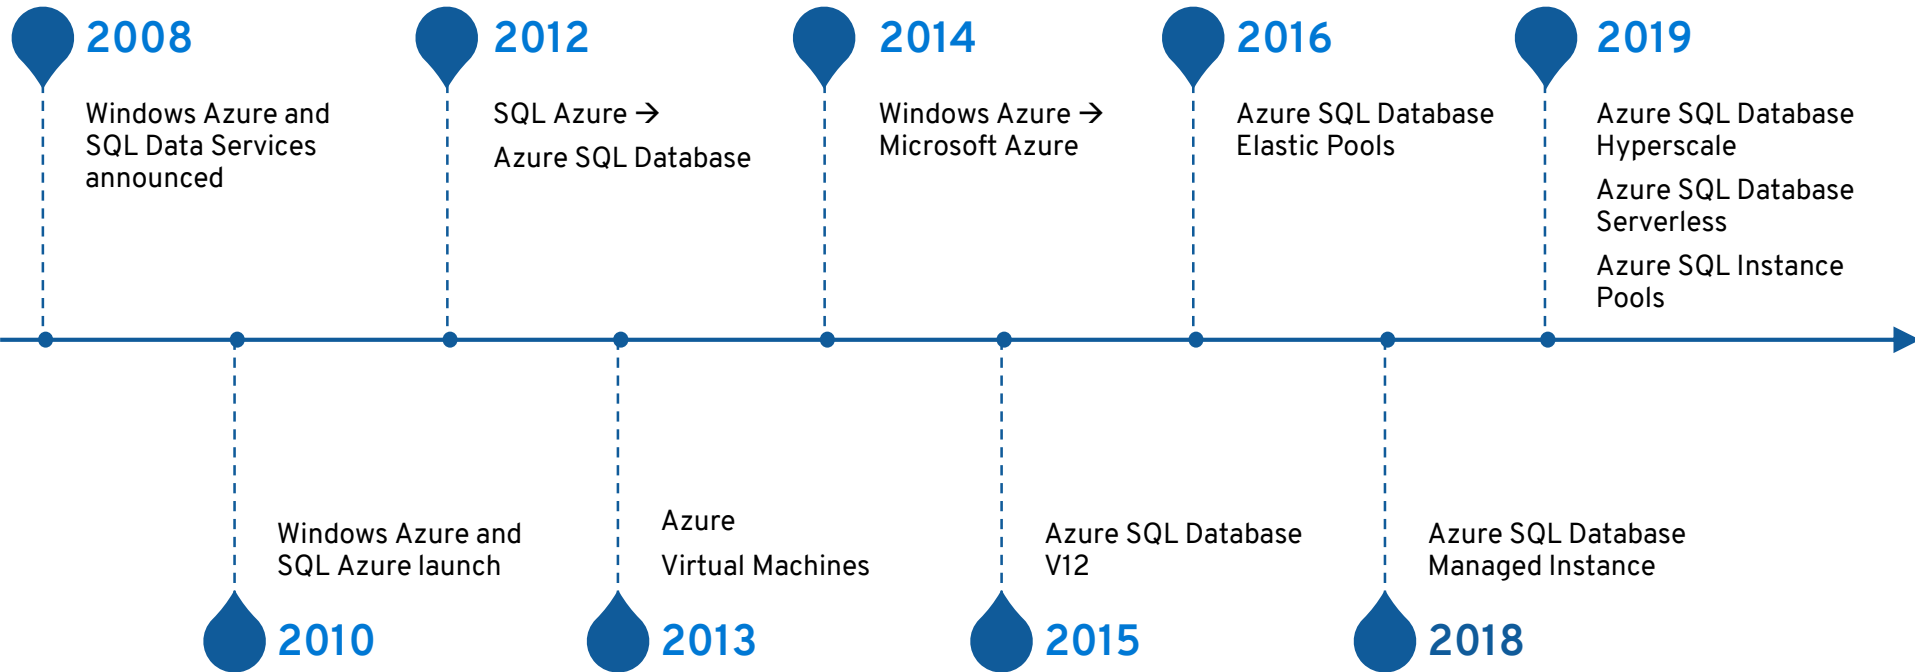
2008

Windows Azure and SQL Data Services announced

2010

Windows Azure and SQL Azure launch

2012

SQL Azure →

Azure SQL Database

2013

Azure

Virtual Machines

2014

Windows Azure → Microsoft Azure

2015

Azure SQL Database V12

2016

Azure SQL Database Elastic Pools

2018

Azure SQL Database Managed Instance

2019

Azure SQL Database Hyperscale

Azure SQL Database Serverless

Azure SQL Instance Pools